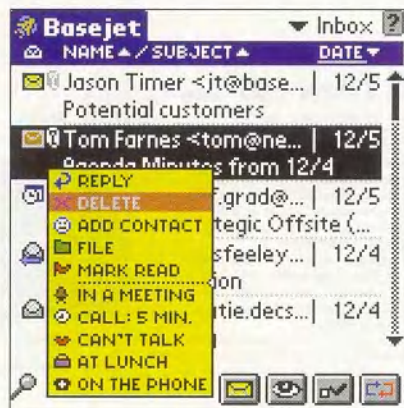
Basejet
▼ Inbox ?
NAME ▲ / SUBJECT ▲ DATE ▼
Jason Timer <jt@base... | 12/5
Potential customers
Tom Farnes <tom@ne... | 12/5
Agenda Minutes from 12/4
f.grad@... | 12/5
tegic Offsite (...
sfeeley... | 12/4
ion
tie.decs... | 12/4
REPLY
DELETE
ADD CONTACT
FILE
MARK READ
IN A MEETING
CALL: 5 MIN.
CAN'T TALK
AT LUNCH
ON THE PHONE